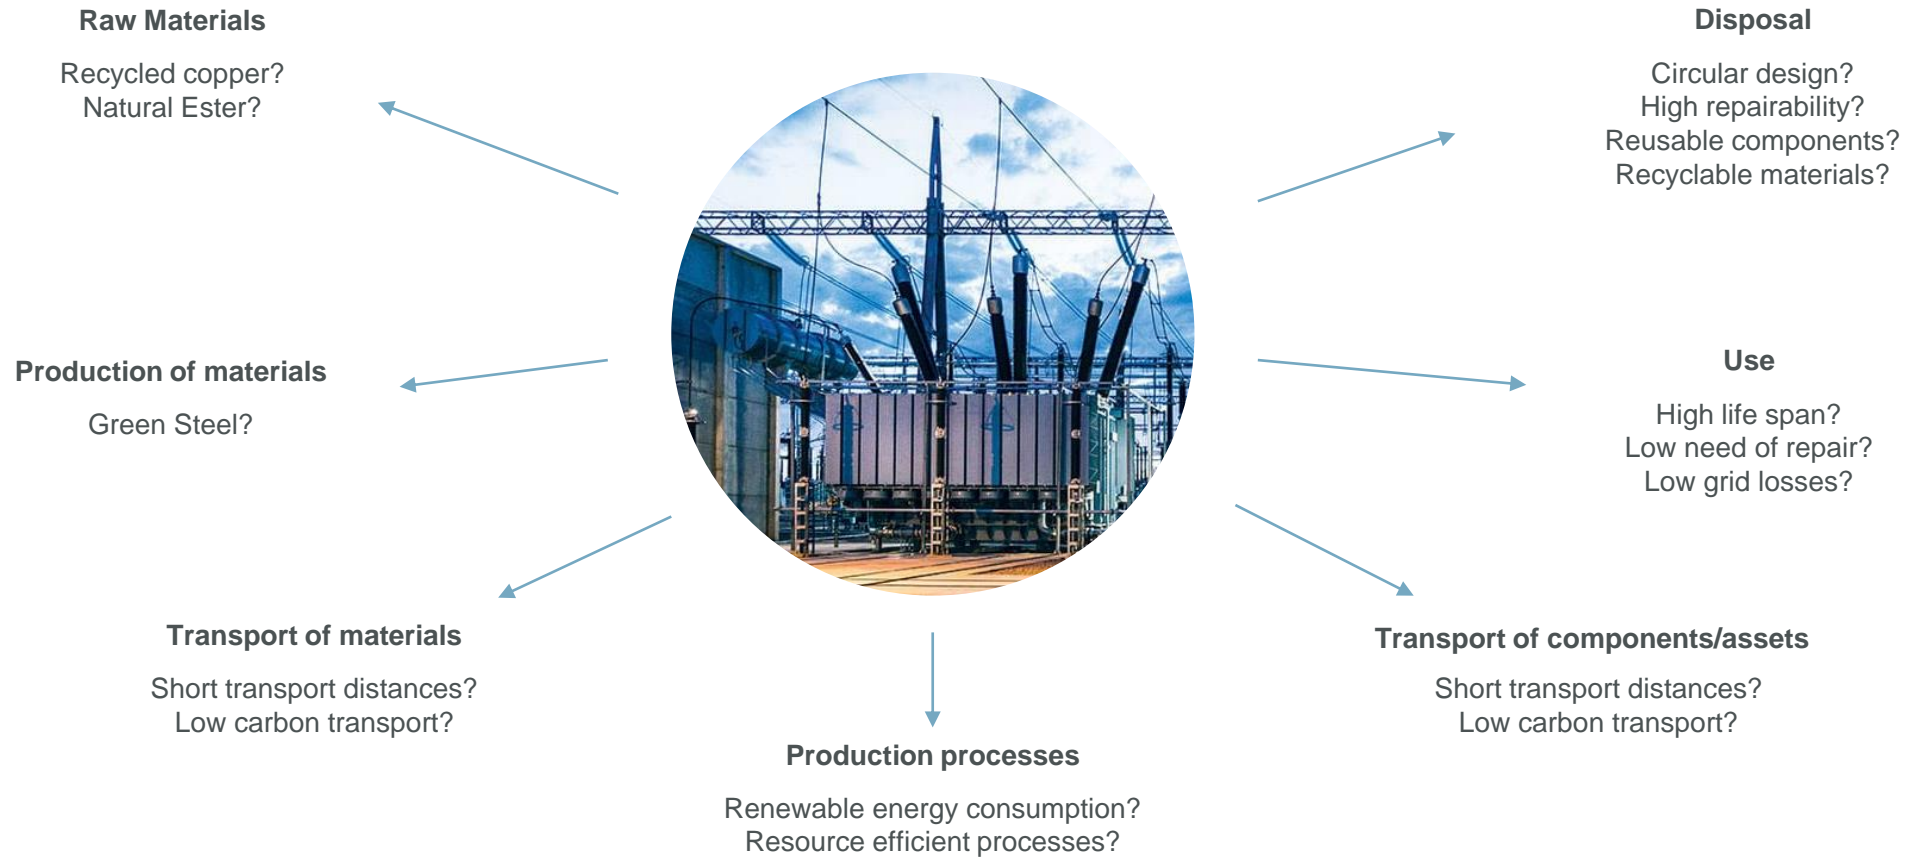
Raw Materials

Recycled copper?
Natural Ester?

Disposal

Circular design?
High repairability?
Reusable components?
Recyclable materials?

Production of materials

Green Steel?

Use

High life span?
Low need of repair?
Low grid losses?

Transport of materials

Short transport distances?
Low carbon transport?

Transport of components/assets

Short transport distances?
Low carbon transport?

Production processes

Renewable energy consumption?
Resource efficient processes?